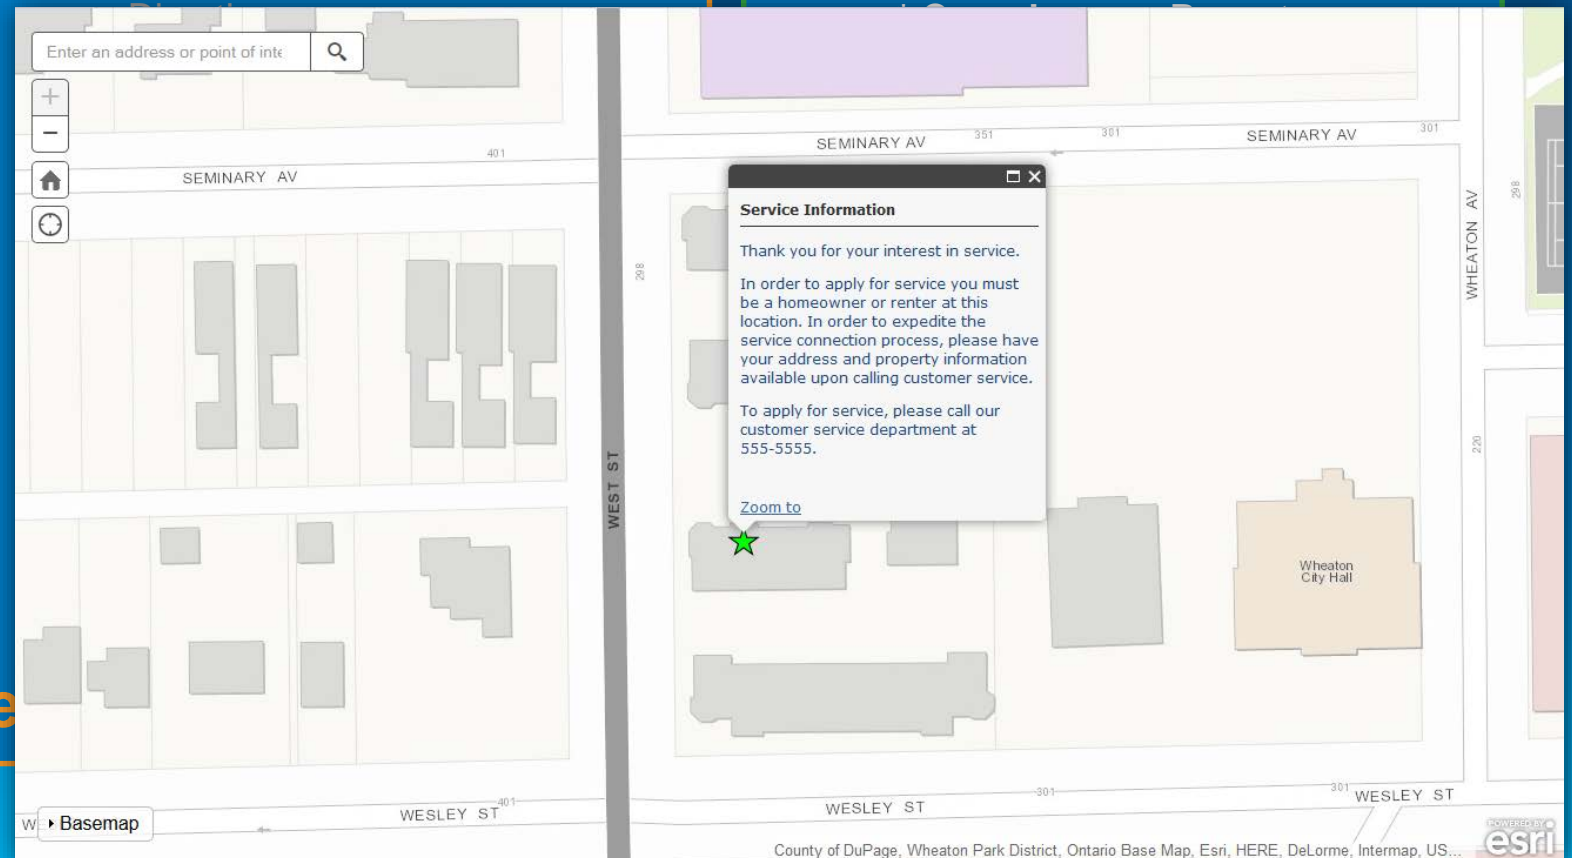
Enter an address or point of inte

SEMINARY AV

401

SEMINARY AV

351

301

SEMINARY AV

301

298

WEST ST

WHEATON AV

298

220

Service Information

Thank you for your interest in service.

In order to apply for service you must be a homeowner or renter at this location. In order to expedite the service connection process, please have your address and property information available upon calling customer service.

To apply for service, please call our customer service department at 555-5555.

Zoom to

Wheaton City Hall

Basemap

WESLEY ST

401

WESLEY ST

301

301

WESLEY ST

County of DuPage, Wheaton Park District, Ontario Base Map, Esri, HERE, DeLorme, Intermap, US...

POWERED BY esri